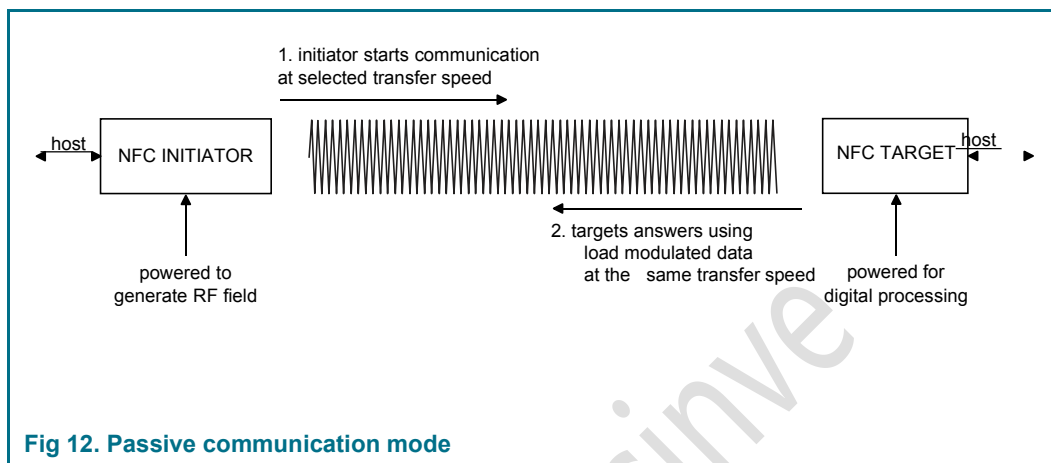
1. initiator starts communication at selected transfer speed

host

NFC INITIATOR

NFC TARGET

host

2. targets answers using load modulated data at the same transfer speed

powered to generate RF field

powered for digital processing

Fig 12. Passive communication mode